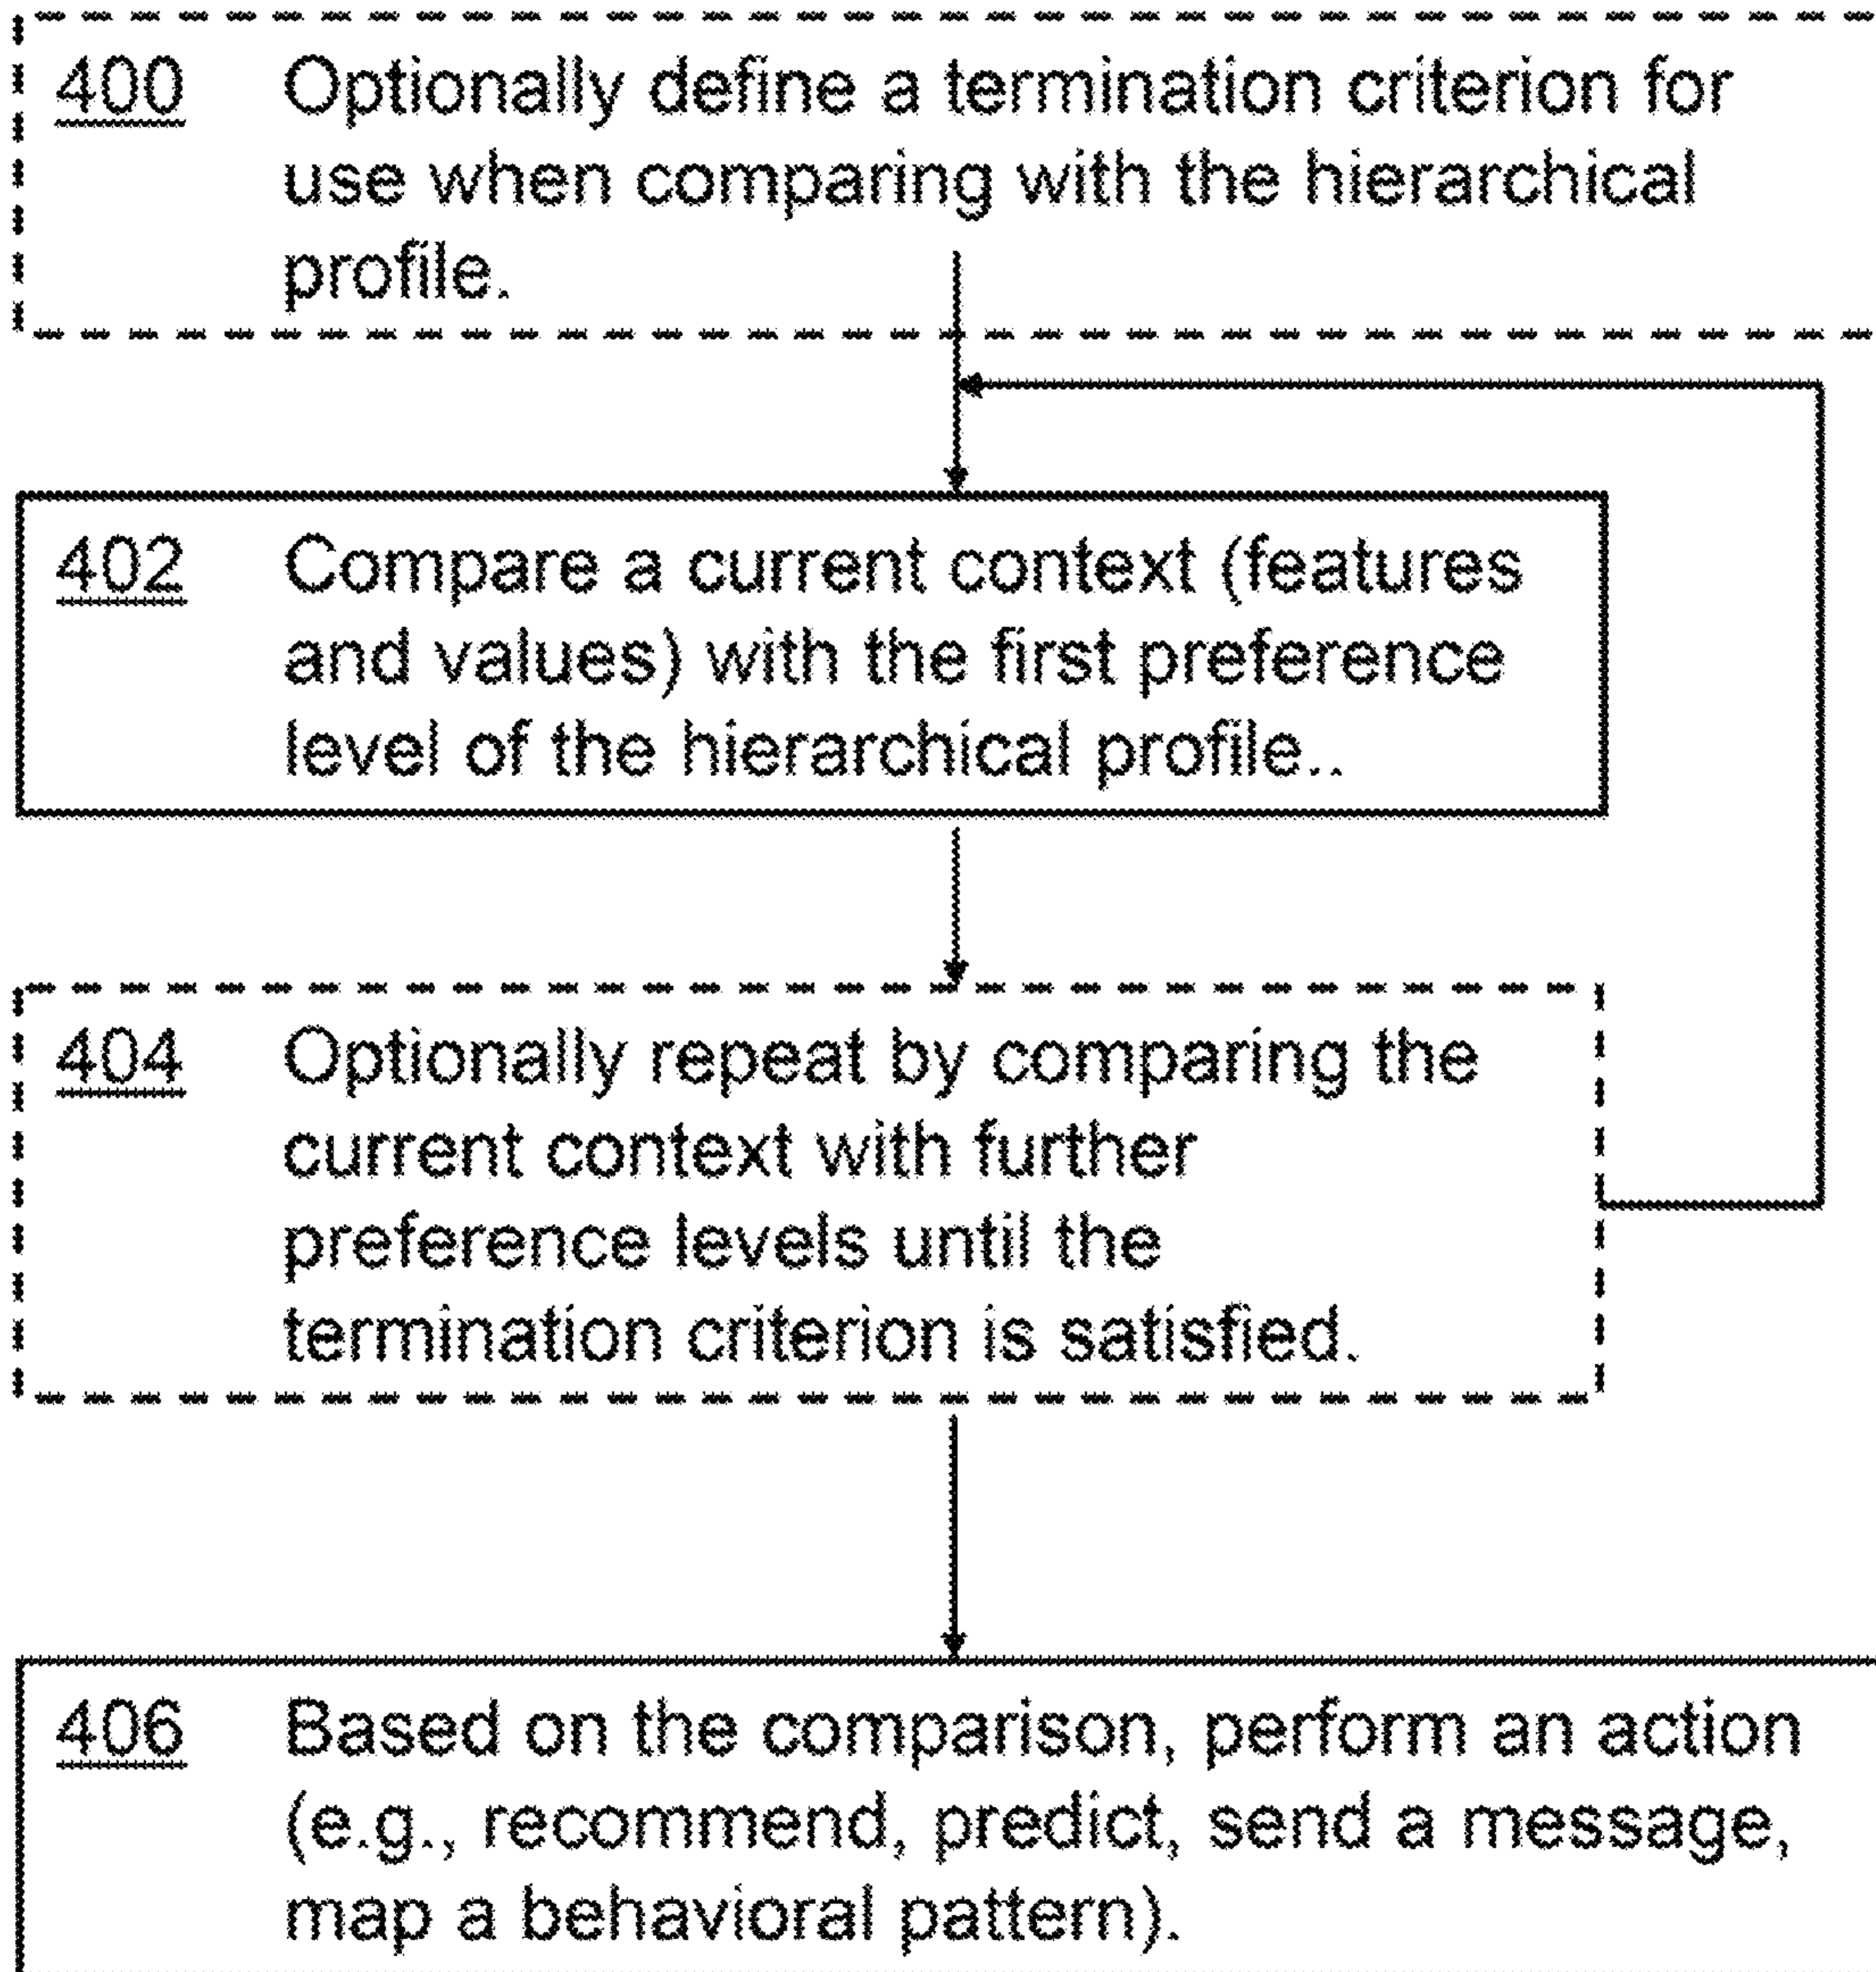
400 Optionally define a termination criterion for use when comparing with the hierarchical profile.

402 Compare a current context (features and values) with the first preference level of the hierarchical profile..

404 Optionally repeat by comparing the current context with further preference levels until the termination criterion is satisfied.

406 Based on the comparison, perform an action (e.g., recommend, predict, send a message, map a behavioral pattern).